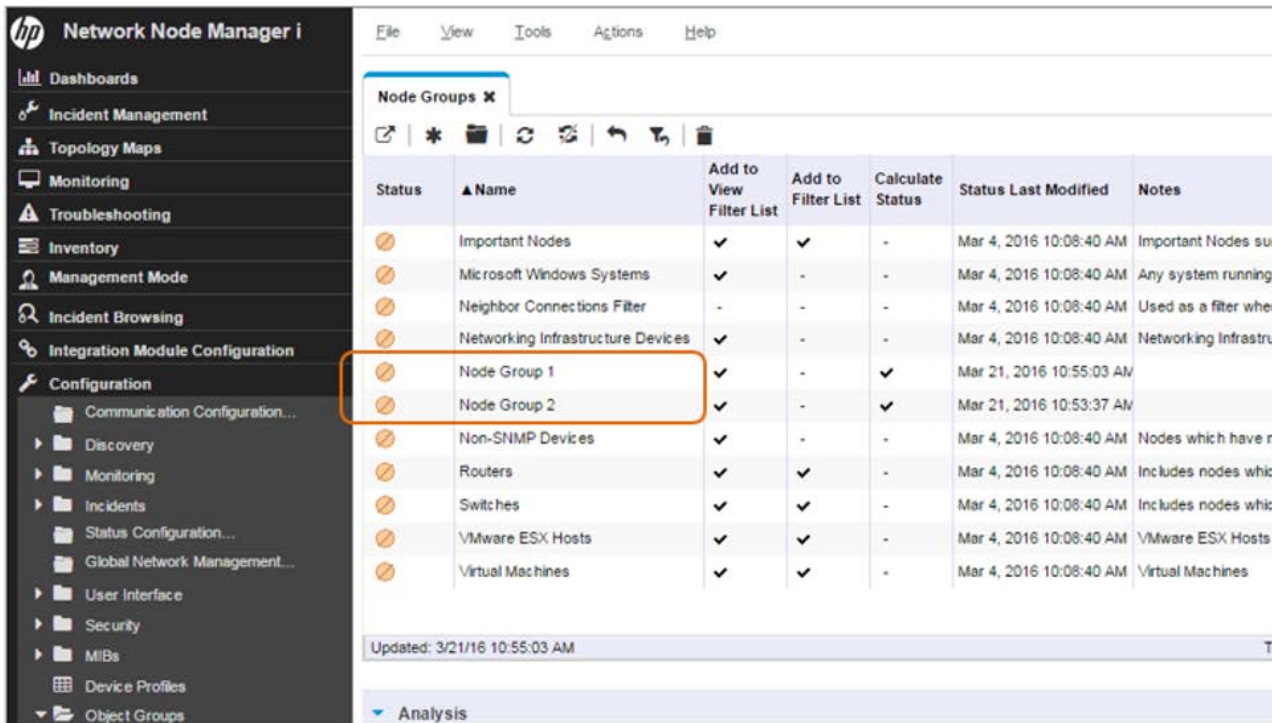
hp Network Node Manager i

Dashboards
Incident Management
Topology Maps
Monitoring
Troubleshooting
Inventory
Management Mode
Incident Browsing
Integration Module Configuration
Configuration
Communication Configuration...
Discovery
Monitoring
Incidents
Status Configuration...
Global Network Management...
User Interface
Security
MIBs
Device Profiles
Object Groups

File View Tools Actions Help

Node Groups ✖

| Status | ▲Name | Add to View Filter List | Add to Filter List | Calculate Status | Status Last Modified | Notes |
|---|---|---|---|---|---|---|
| | Important Nodes | ✔ | ✔ | - | Mar 4, 2016 10:08:40 AM | Important Nodes su |
| | Microsoft Windows Systems | ✔ | - | - | Mar 4, 2016 10:08:40 AM | Any system running |
| | Neighbor Connections Filter | - | - | - | Mar 4, 2016 10:08:40 AM | Used as a filter whe |
| | Networking Infrastructure Devices | ✔ | - | - | Mar 4, 2016 10:08:40 AM | Networking Infrastru |
| | Node Group 1 | ✔ | - | ✔ | Mar 21, 2016 10:55:03 AM | |
| | Node Group 2 | ✔ | - | ✔ | Mar 21, 2016 10:53:37 AM | |
| | Non-SNMP Devices | ✔ | - | - | Mar 4, 2016 10:08:40 AM | Nodes which have r |
| | Routers | ✔ | ✔ | - | Mar 4, 2016 10:08:40 AM | Includes nodes whic |
| | Switches | ✔ | ✔ | - | Mar 4, 2016 10:08:40 AM | Includes nodes whic |
| | VMware ESX Hosts | ✔ | ✔ | - | Mar 4, 2016 10:08:40 AM | VMware ESX Hosts |
| | Virtual Machines | ✔ | ✔ | - | Mar 4, 2016 10:08:40 AM | Virtual Machines |

Updated: 3/21/16 10:55:03 AM

Analysis